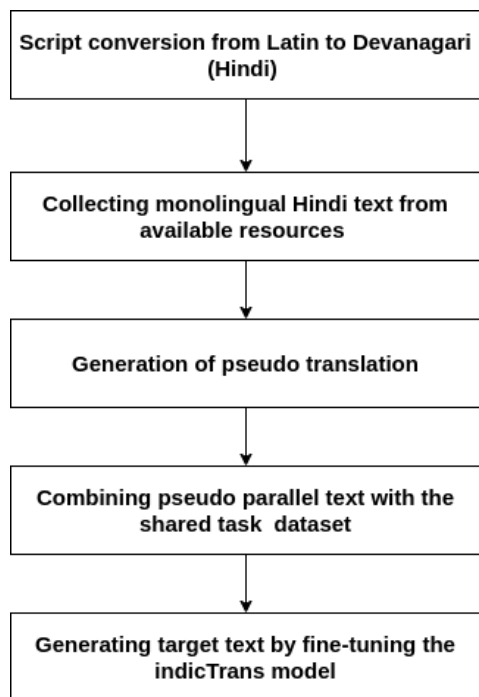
Script conversion from Latin to Devanagari (Hindi)

Collecting monolingual Hindi text from available resources

Generation of pseudo translation

Combining pseudo parallel text with the shared task dataset

Generating target text by fine-tuning the indicTrans model